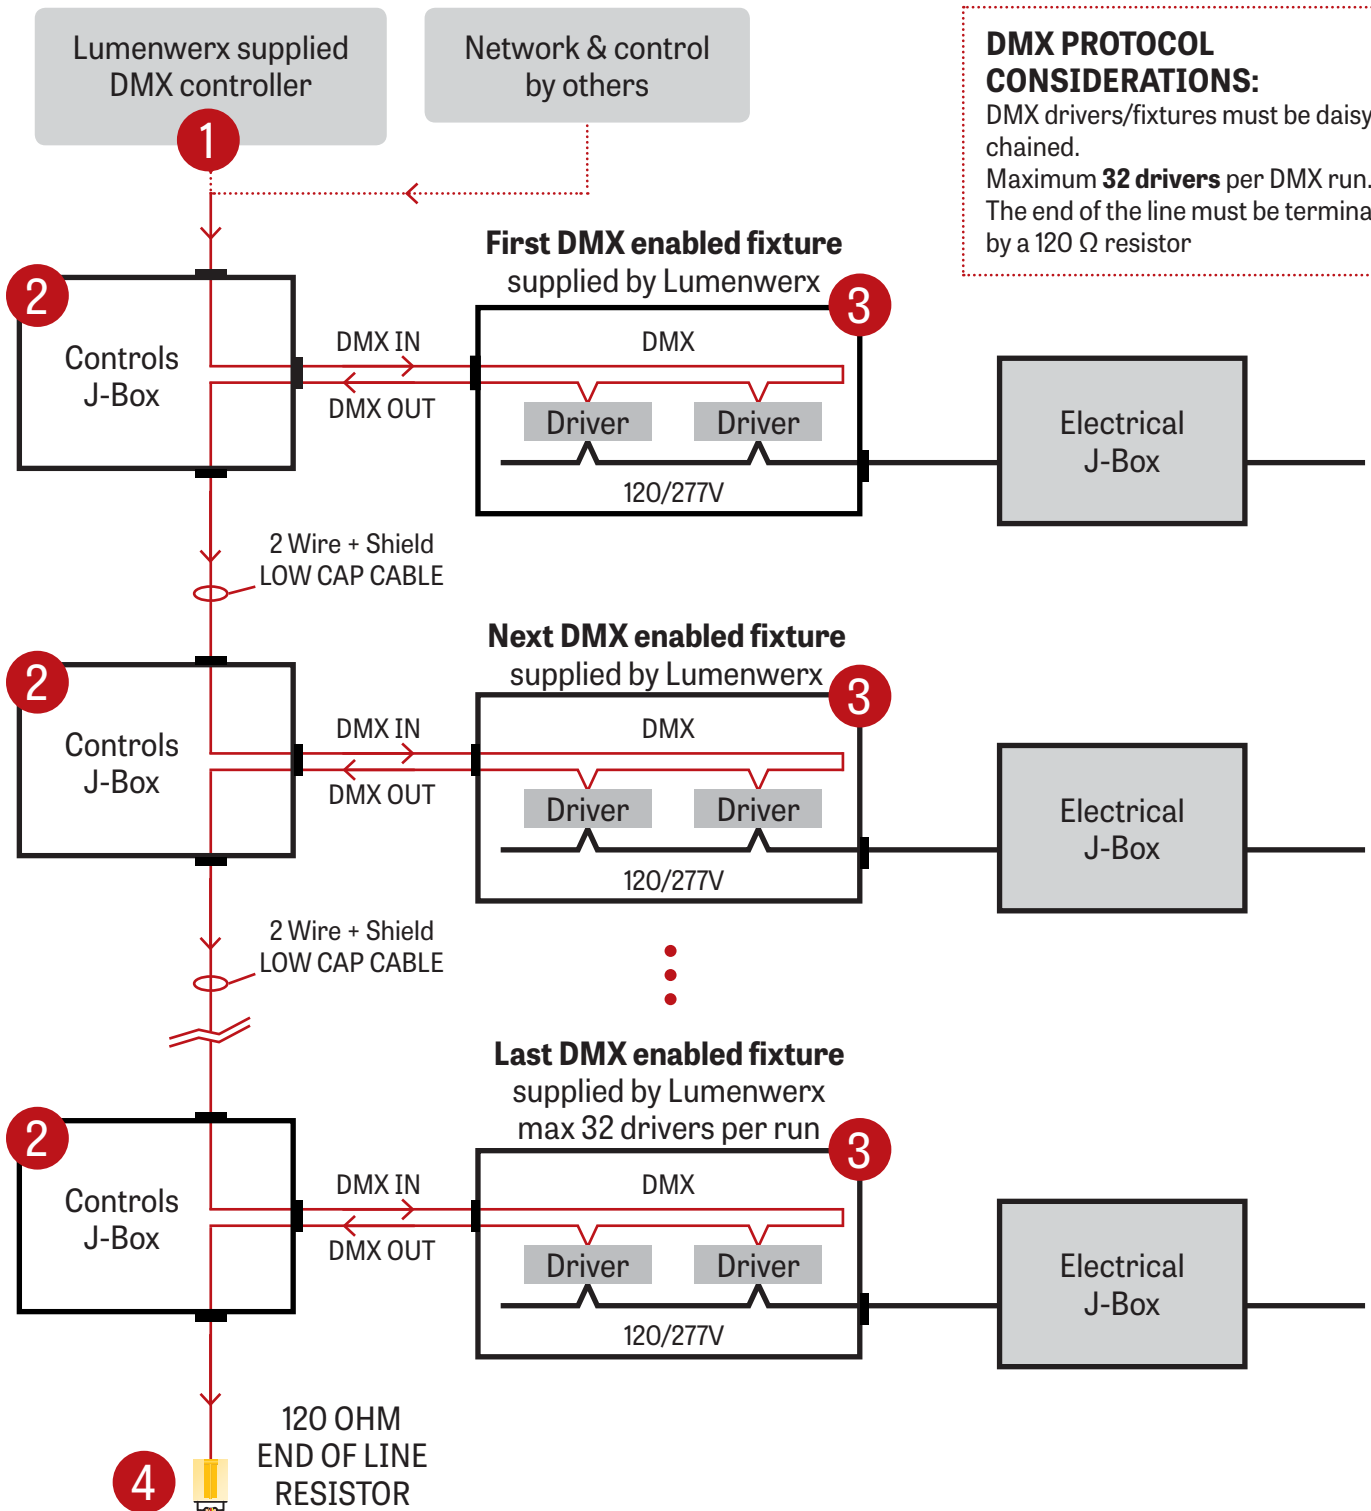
Lumenwerx supplied DMX controller

1

Network & control by others

DMX PROTOCOL CONSIDERATIONS:
DMX drivers/fixtures must be daisy chained.
Maximum **32 drivers** per DMX run.
The end of the line must be termina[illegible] by a 120 Ω resistor

First DMX enabled fixture
supplied by Lumenwerx

2

Controls J-Box

DMX IN

DMX OUT

3

DMX

Driver

Driver

120/277V

Electrical J-Box

2 Wire + Shield
LOW CAP CABLE

Next DMX enabled fixture
supplied by Lumenwerx

2

Controls J-Box

DMX IN

DMX OUT

3

DMX

Driver

Driver

120/277V

Electrical J-Box

2 Wire + Shield
LOW CAP CABLE

Last DMX enabled fixture
supplied by Lumenwerx
max 32 drivers per run

2

Controls J-Box

DMX IN

DMX OUT

3

DMX

Driver

Driver

120/277V

Electrical J-Box

4

120 OHM
END OF LINE
RESISTOR